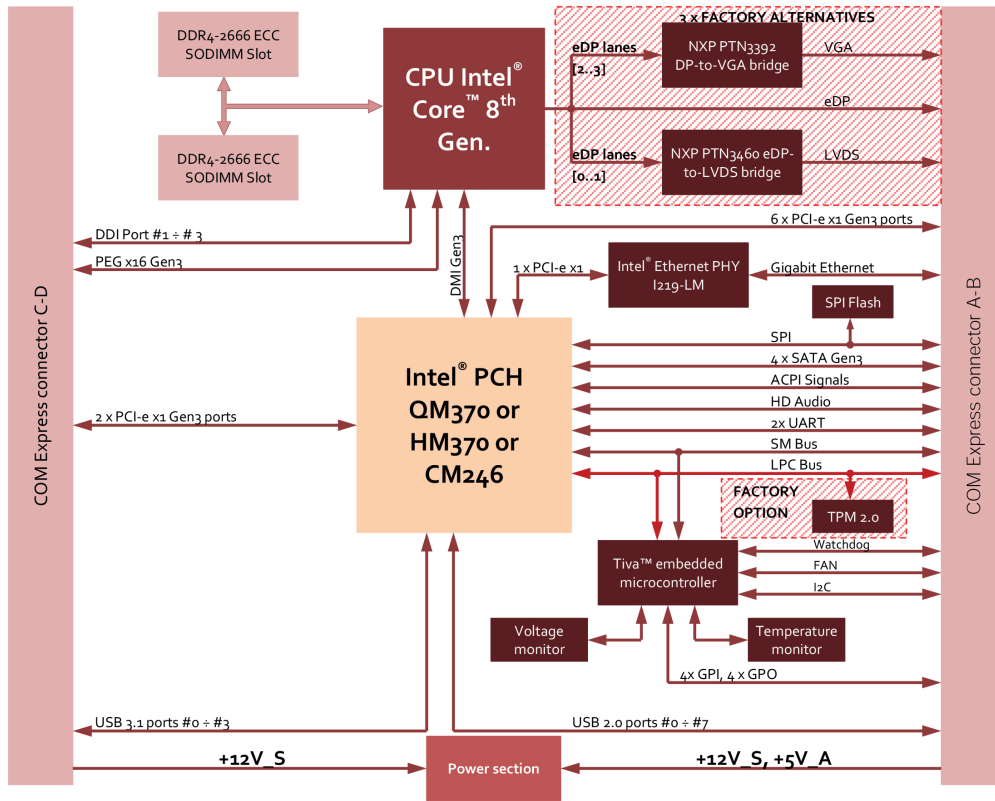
DDR4-2666 ECC SODIMM Slot

DDR4-2666 ECC SODIMM Slot

CPU Intel® Core™ 8th Gen.

3 x FACTORY ALTERNATIVES

eDP lanes [2..3]

NXP PTN3392 DP-to-VGA bridge

VGA

eDP

eDP lanes [0..1]

NXP PTN3460 eDP-to-LVDS bridge

LVDS

COM Express connector C-D

COM Express connector A-B

DDI Port #1 ÷ # 3

PEG x16 Gen3

DMI Gen3

6 x PCI-e x1 Gen3 ports

1 x PCI-e x1

Intel® Ethernet PHY I219-LM

Gigabit Ethernet

SPI Flash

SPI

4 x SATA Gen3

ACPI Signals

HD Audio

2x UART

SM Bus

LPC Bus

2 x PCI-e x1 Gen3 ports

Intel® PCH QM370 or HM370 or CM246

FACTORY OPTION

TPM 2.0

Tiva™ embedded microcontroller

Watchdog

FAN

I2C

Voltage monitor

Temperature monitor

4x GPI, 4 x GPO

USB 3.1 ports #0 ÷ #3

USB 2.0 ports #0 ÷ #7

+12V_S

Power section

+12V_S, +5V_A